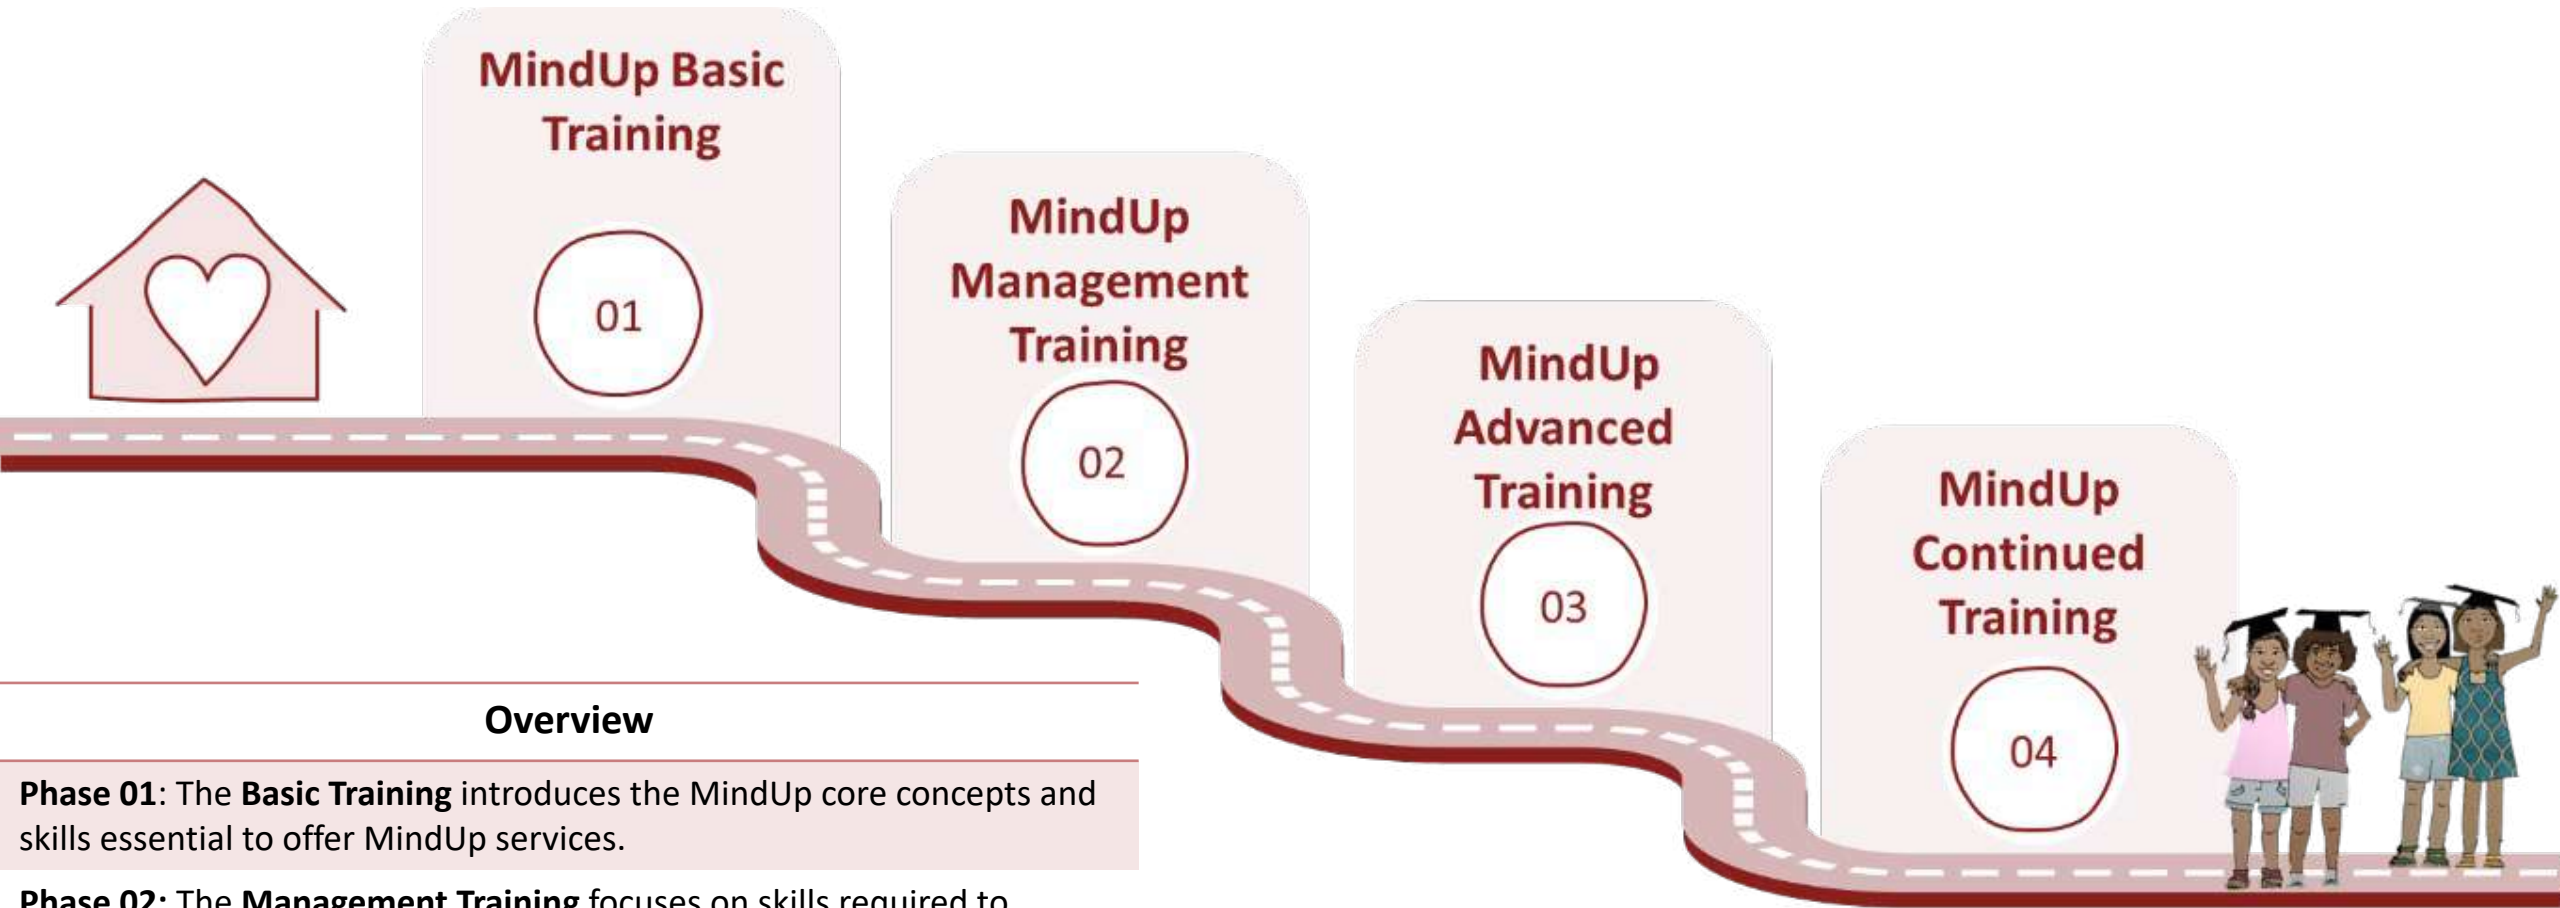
MindUp Basic Training

01

MindUp Management Training

02

MindUp Advanced Training

03

MindUp Continued Training

04

Overview

**Phase 01**: The **Basic Training** introduces the MindUp core concepts and skills essential to offer MindUp services.

**Phase 02:** The **Management Training** focuses on skills required to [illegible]